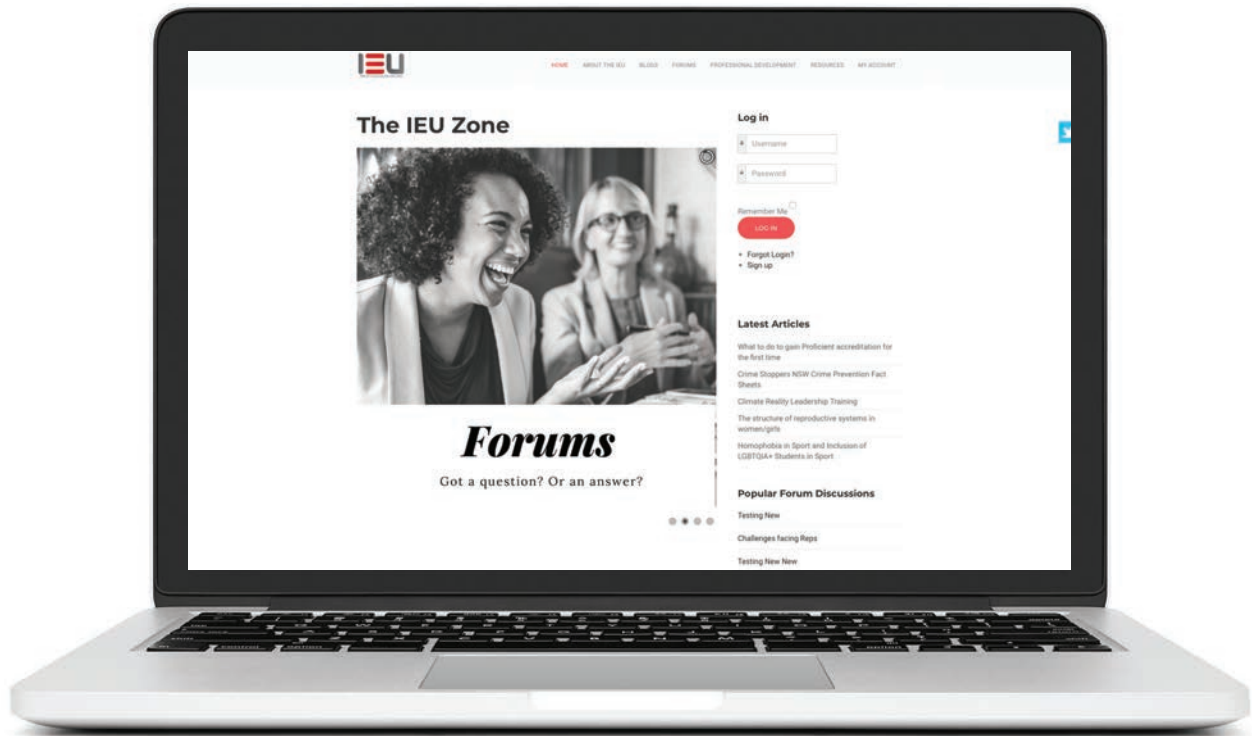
IEU

HOME ABOUT THE IEU BLOGS FORUMS PROFESSIONAL DEVELOPMENT RESOURCES MY ACCOUNT

The IEU Zone

Forums

Got a question? Or an answer?

Log in

Username

Password

Remember Me

LOG IN

• Forgot Login?
• Sign up

Latest Articles

What to do to gain Proficient accreditation for the first time

Crime Stoppers NSW Crime Prevention Fact Sheets

Climate Reality Leadership Training

The structure of reproductive systems in women/girls

Homophobia in Sport and Inclusion of LGBTQIA+ Students in Sport

Popular Forum Discussions

Testing New

Challenges facing Reps

Testing New New